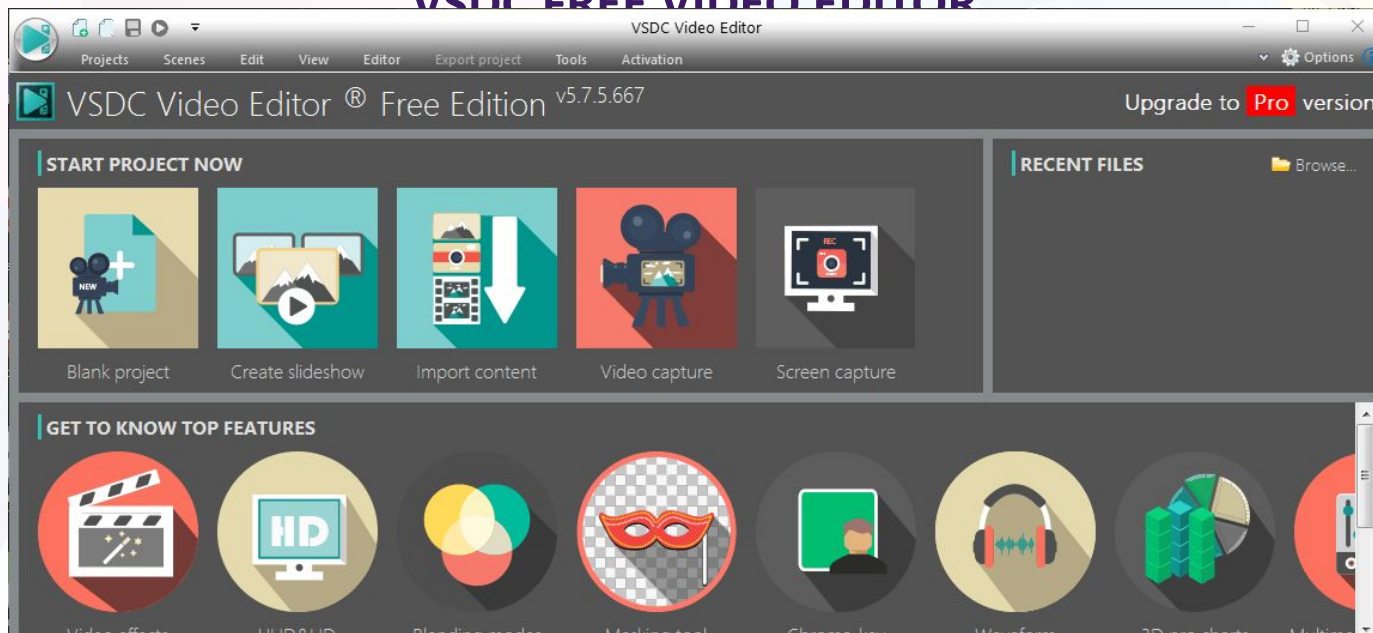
VSDC Video Editor

Projects Scenes Edit View Editor Export project Tools Activation

Options

VSDC Video Editor ® Free Edition v5.7.5.667

Upgrade to Pro version

START PROJECT NOW

NEW

Blank project

Create slideshow

Import content

Video capture

REC

Screen capture

RECENT FILES

Browse...

GET TO KNOW TOP FEATURES

HD

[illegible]